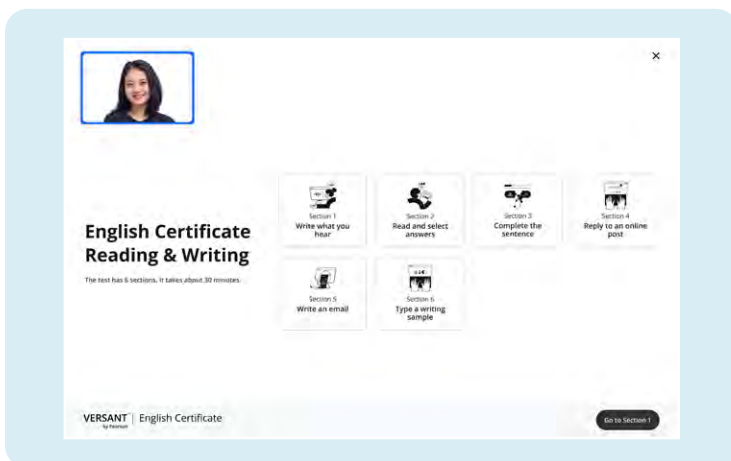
×

English Certificate Reading & Writing

The test has 6 sections. It takes about 30 minutes.

Section 1
Write what you hear

Section 2
Read and select answers

Section 3
Complete the sentence

Section 4
Reply to an online post

Section 5
Write an email

Section 6
Type a writing sample

VERSANT by Pearson | English Certificate

Go to Section 1